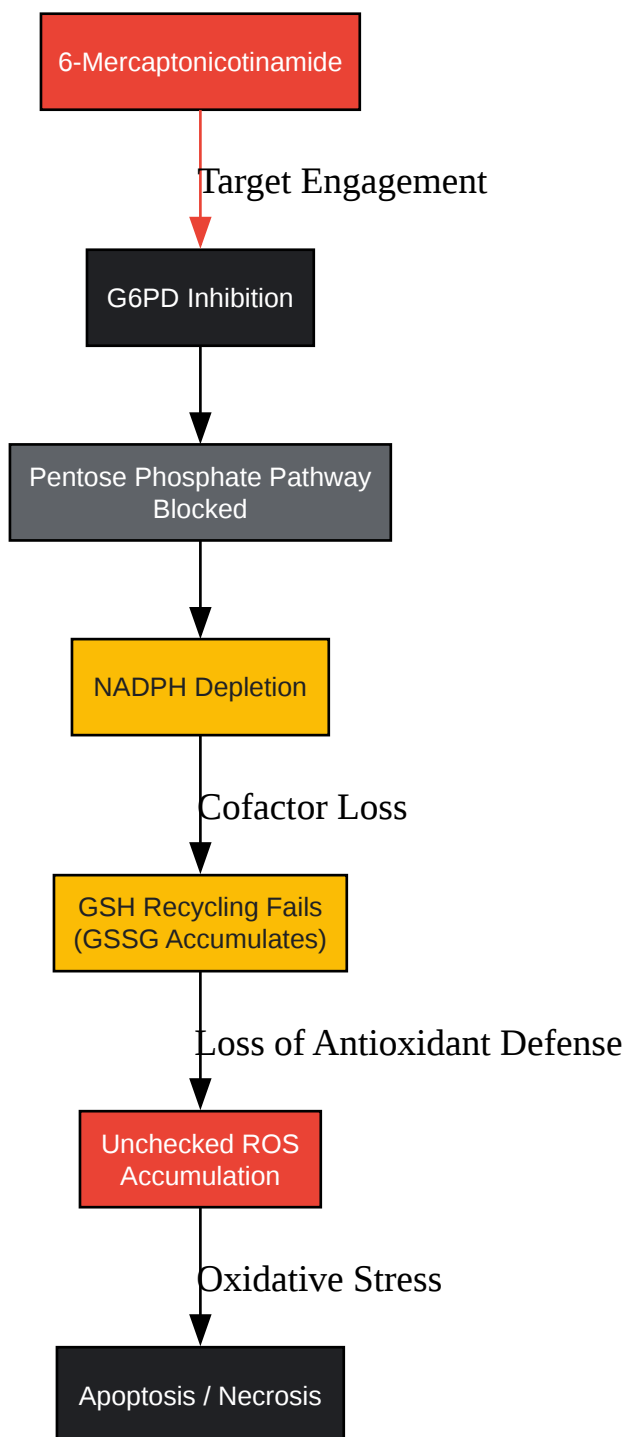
6-Mercaptonicotinamide

Target Engagement

G6PD Inhibition

Pentose Phosphate Pathway Blocked

NADPH Depletion

Cofactor Loss

GSH Recycling Fails (GSSG Accumulates)

Loss of Antioxidant Defense

Unchecked ROS Accumulation

Oxidative Stress

Apoptosis / Necrosis